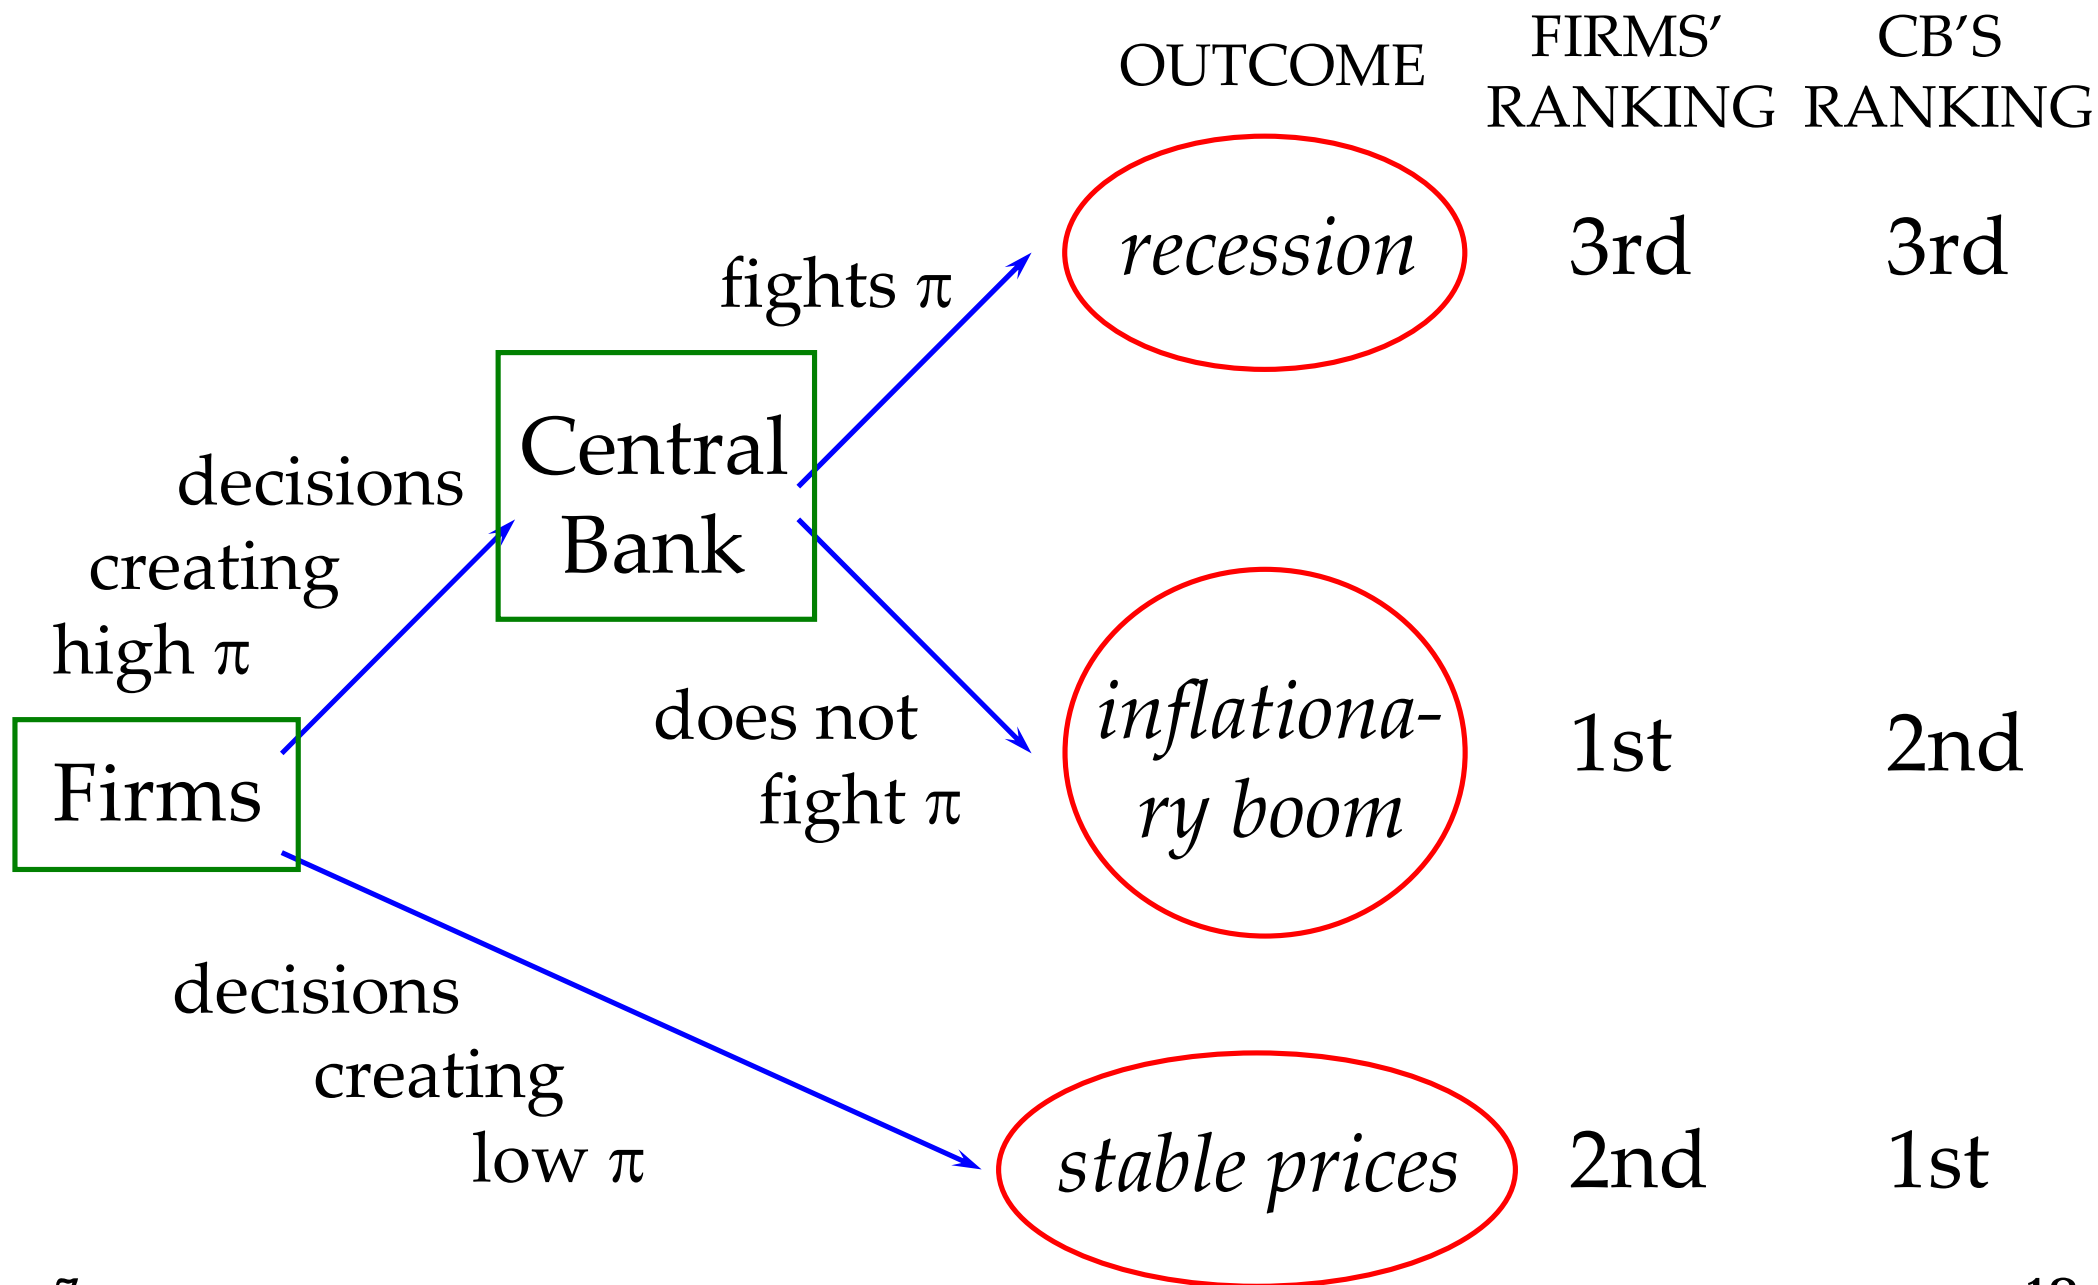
OUTCOME FIRMS' RANKING CB'S RANKING

Firms

decisions creating high $\pi$

Central Bank

fights $\pi$

recession 3rd 3rd

does not fight $\pi$

inflationary boom 1st 2nd

decisions creating low $\pi$

stable prices 2nd 1st